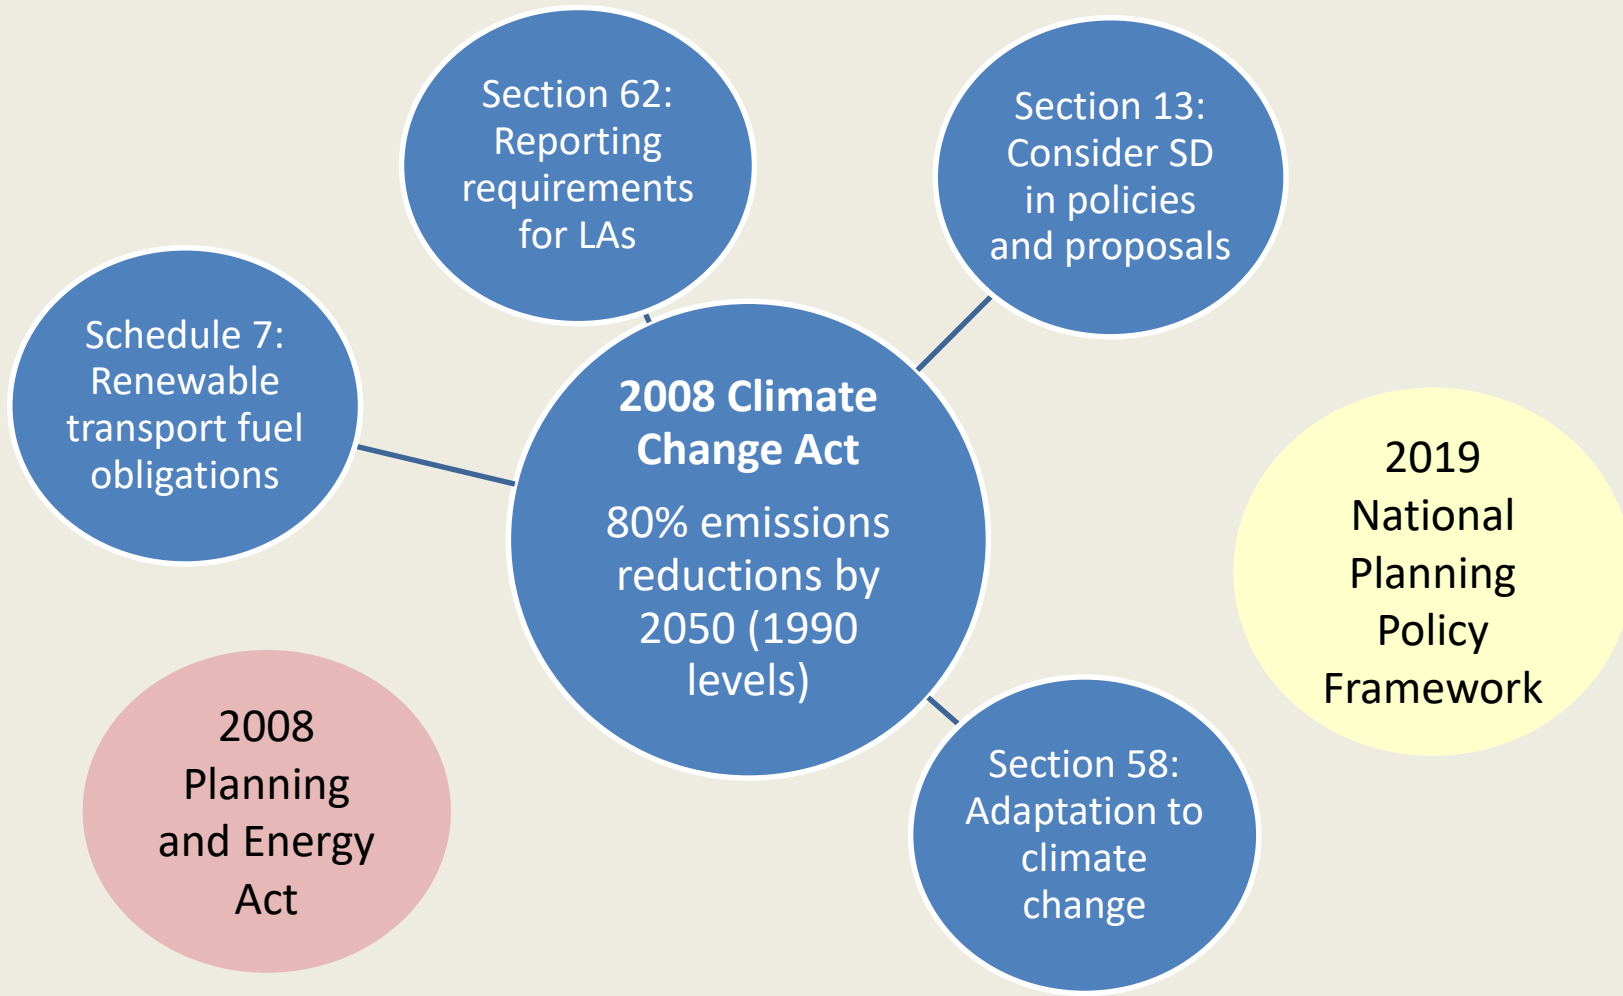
Section 62: Reporting requirements for LAs

Section 13: Consider SD in policies and proposals

Schedule 7: Renewable transport fuel obligations

2008 Climate Change Act

80% emissions reductions by 2050 (1990 levels)

2019 National Planning Policy Framework

2008 Planning and Energy Act

Section 58: Adaptation to climate change